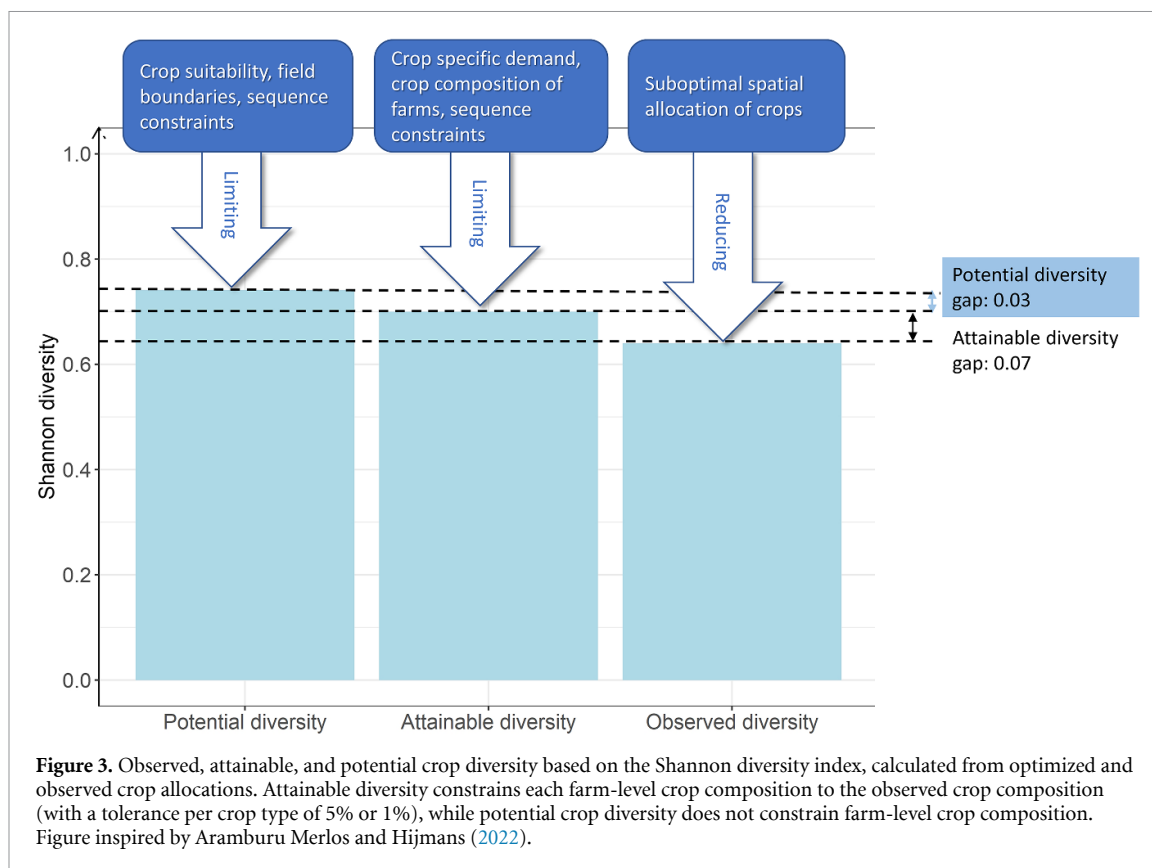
Crop suitability, field boundaries, sequence constraints

Crop specific demand, crop composition of farms, sequence constraints

Suboptimal spatial allocation of crops

Limiting

Limiting

Reducing

Potential diversity gap: 0.03

Attainable diversity gap: 0.07

Shannon diversity

1.0

0.8

0.6

0.4

0.2

0.0

Potential diversity

Attainable diversity

Observed diversity

**Figure 3.** Observed, attainable, and potential crop diversity based on the Shannon diversity index, calculated from optimized and observed crop allocations. Attainable diversity constrains each farm-level crop composition to the observed crop composition (with a tolerance per crop type of 5% or 1%), while potential crop diversity does not constrain farm-level crop composition. Figure inspired by Aramburu Merlos and Hijmans (2022).